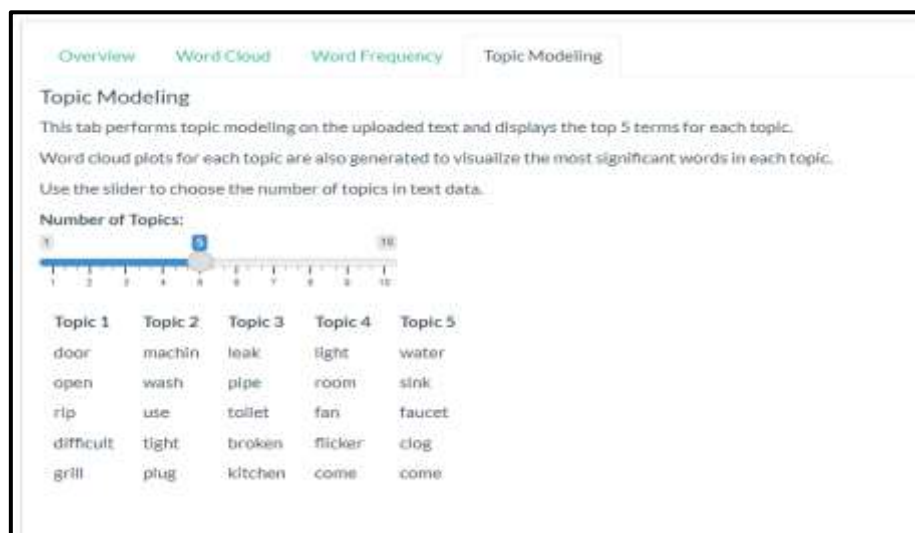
Overview Word Cloud Word Frequency Topic Modeling

Topic Modeling

This tab performs topic modeling on the uploaded text and displays the top 5 terms for each topic.

Word cloud plots for each topic are also generated to visualize the most significant words in each topic.

Use the slider to choose the number of topics in text data.

Number of Topics:

1 5 10

1 2 3 4 5 6 7 8 9 10

| Topic 1 | Topic 2 | Topic 3 | Topic 4 | Topic 5 |
|---|---|---|---|---|
| door | machin | leak | light | water |
| open | wash | pipe | room | sink |
| rip | use | toilet | fan | faucet |
| difficult | tight | broken | flicker | clog |
| grill | plug | kitchen | come | come |